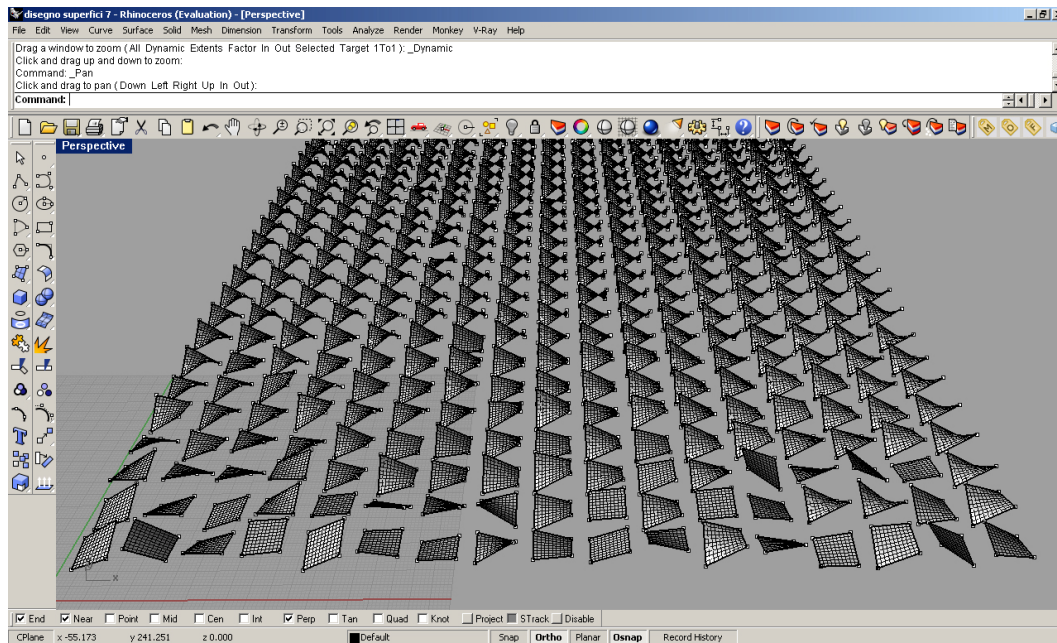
disegno superfici 7 - Rhinoceros (Evaluation) - [Perspective]
File Edit View Curve Surface Solid Mesh Dimension Transform Tools Analyze Render Monkey V-Ray Help

Drag a window to zoom ( All Dynamic Extents Factor In Out Selected Target 1To1 ): _Dynamic
Click and drag up and down to zoom:
Command: _Pan
Click and drag to pan ( Down Left Right Up In Out):
Command:

Perspective

x

End Near Point Mid Cen Int Perp Tan Quad Knot Project STrack Disable
CPlane x -55.173 y 241.251 z 0.000 Default Snap Ortho Planar Osnap Record History